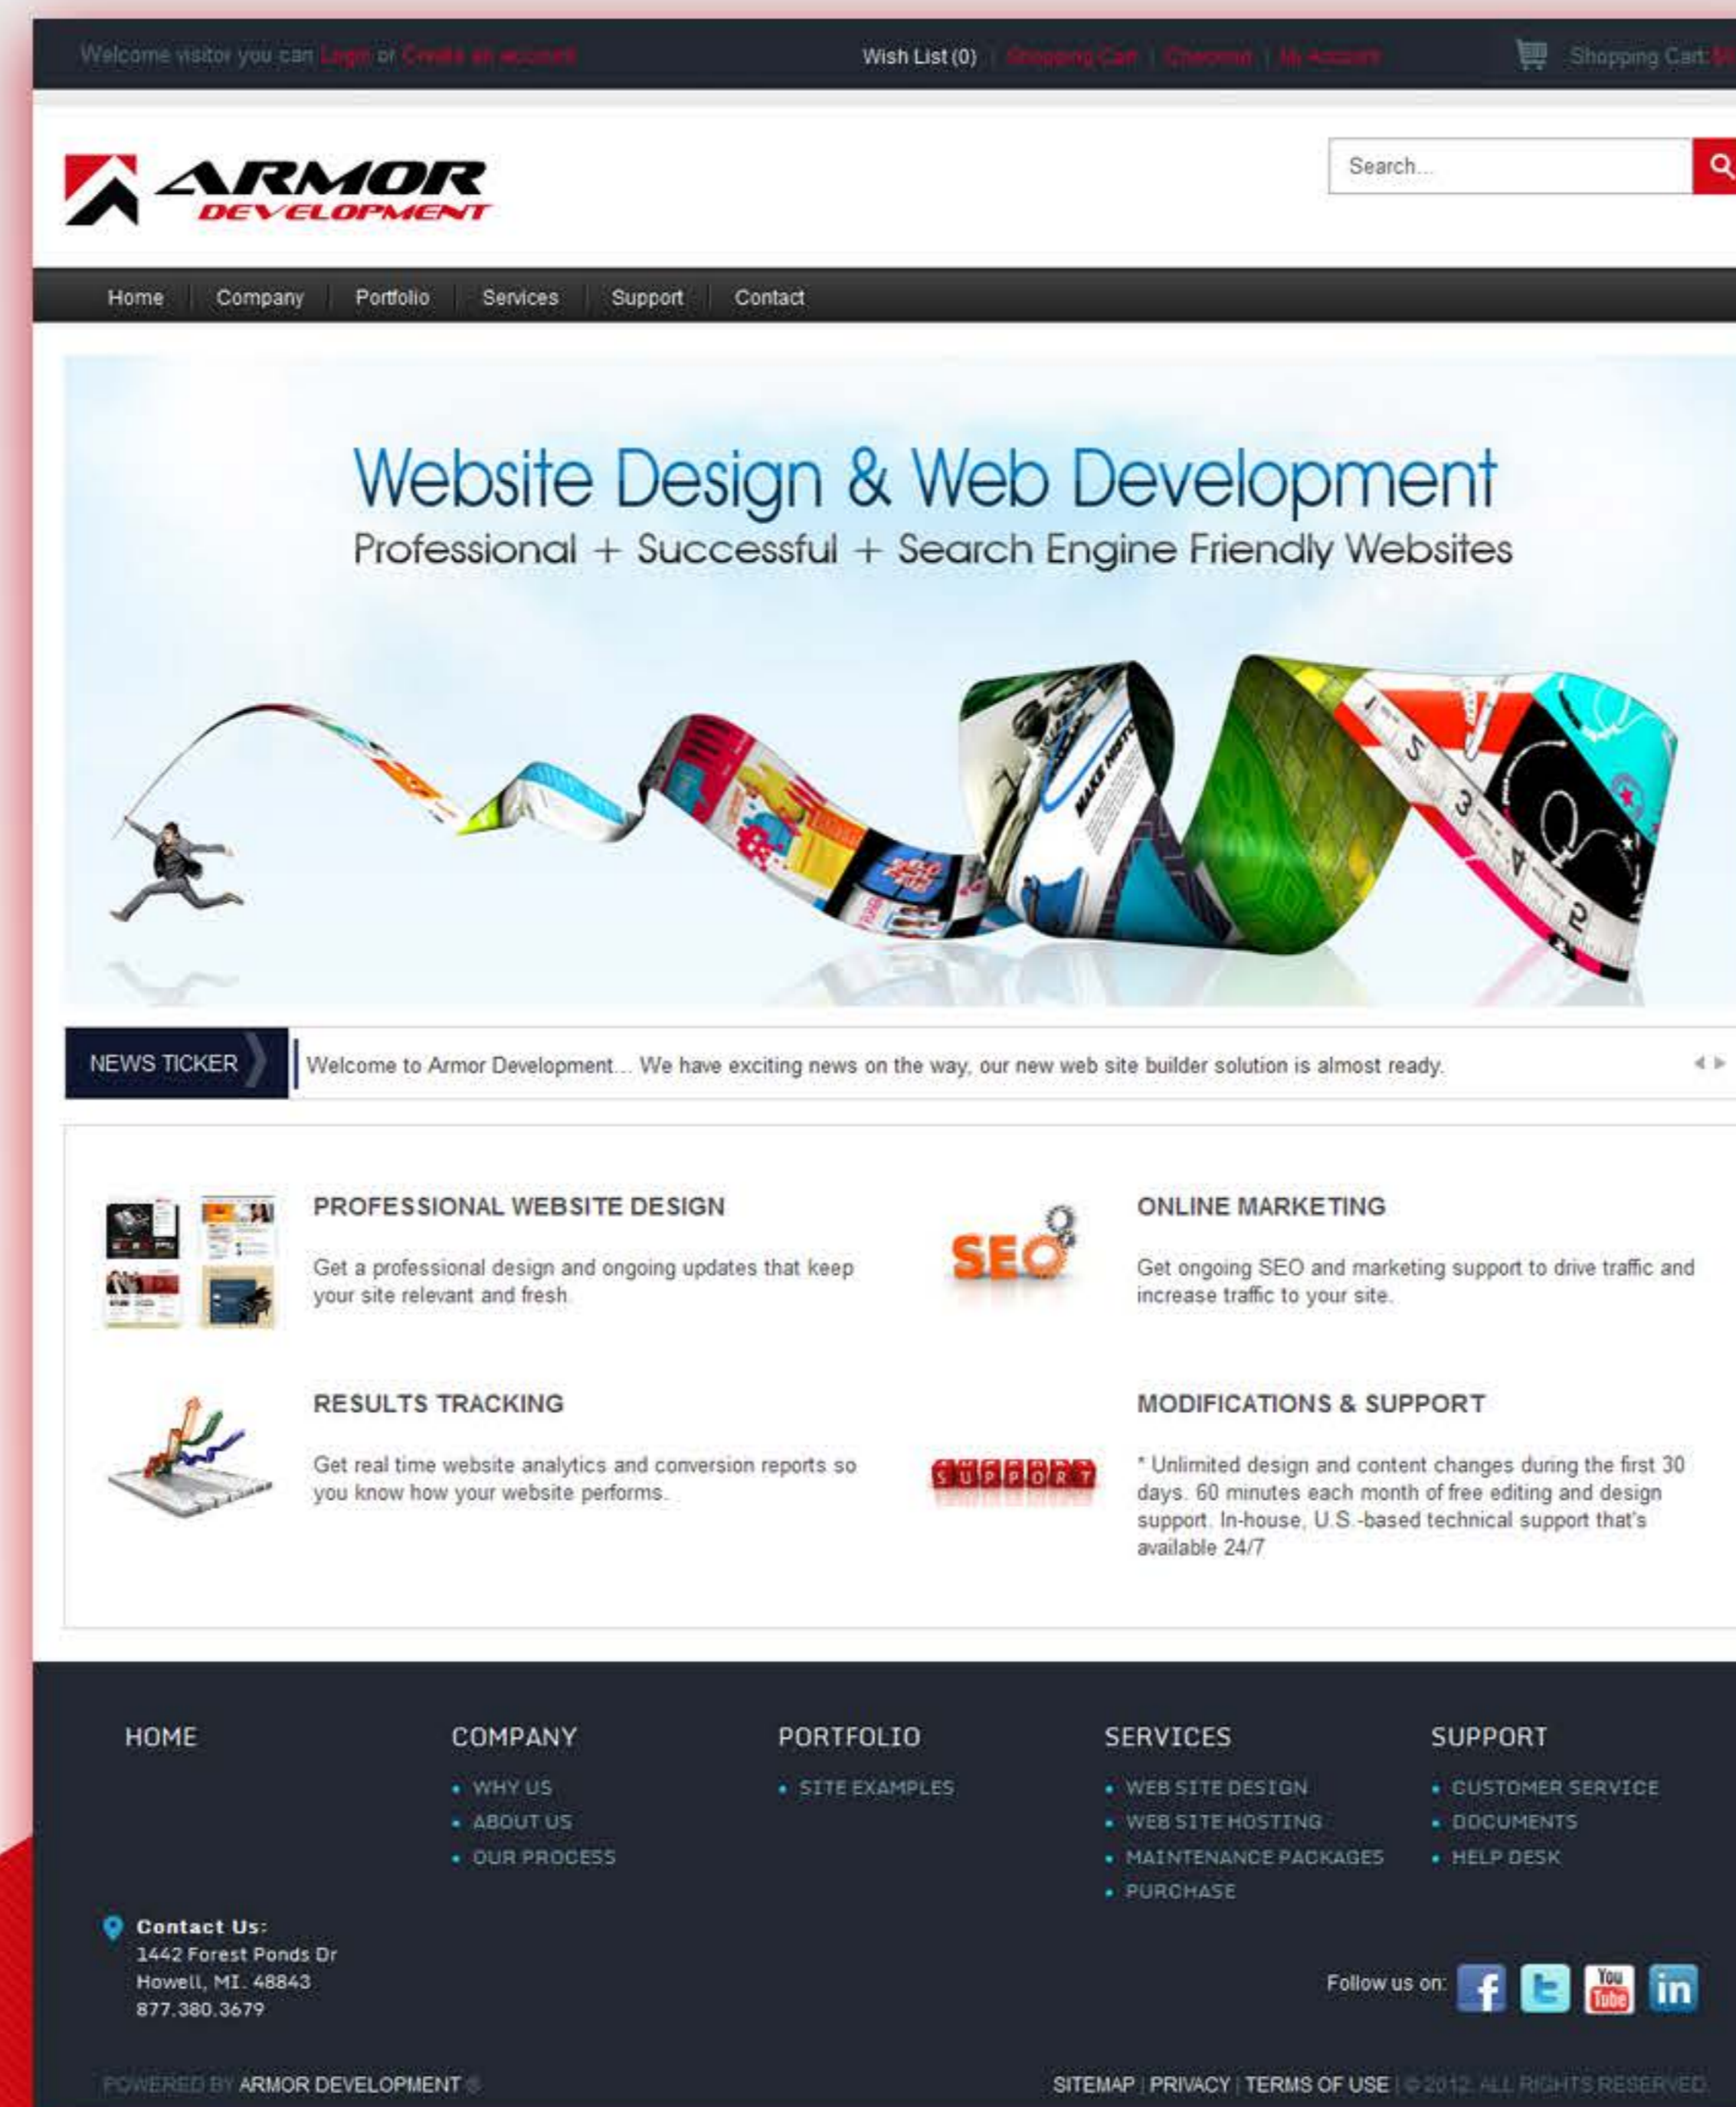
Welcome visitor you can Login or Create an account

Wish List (0) | Shopping Cart | Checkout | My Account

Shopping Cart: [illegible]

ARMOR DEVELOPMENT

Search...

Home | Company | Portfolio | Services | Support | Contact

Website Design & Web Development

Professional + Successful + Search Engine Friendly Websites

NEWS TICKER

Welcome to Armor Development... We have exciting news on the way, our new web site builder solution is almost ready.

PROFESSIONAL WEBSITE DESIGN

Get a professional design and ongoing updates that keep your site relevant and fresh.

SEO

ONLINE MARKETING

Get ongoing SEO and marketing support to drive traffic and increase traffic to your site.

RESULTS TRACKING

Get real time website analytics and conversion reports so you know how your website performs.

SUPPORT

MODIFICATIONS & SUPPORT

* Unlimited design and content changes during the first 30 days. 60 minutes each month of free editing and design support. In-house, U.S.-based technical support that's available 24/7

HOME

COMPANY
• WHY US
• ABOUT US
• OUR PROCESS

PORTFOLIO
• SITE EXAMPLES

SERVICES
• WEB SITE DESIGN
• WEB SITE HOSTING
• MAINTENANCE PACKAGES
• PURCHASE

SUPPORT
• CUSTOMER SERVICE
• DOCUMENTS
• HELP DESK

Contact Us:
1442 Forest Ponds Dr
Howell, MI. 48843
877.380.3679

Follow us on:

You Tube

in

POWERED BY ARMOR DEVELOPMENT ®

SITEMAP | PRIVACY | TERMS OF USE | © 2012. ALL RIGHTS RESERVED.